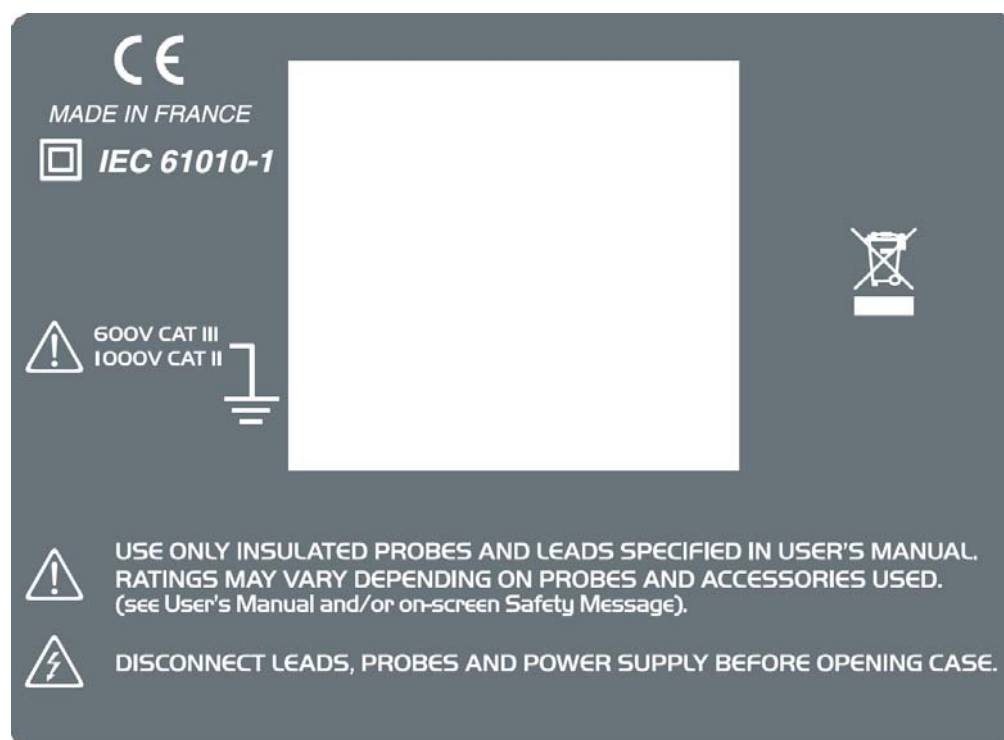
CE

MADE IN FRANCE

IEC 61010-1

600V CAT III
1000V CAT II

USE ONLY INSULATED PROBES AND LEADS SPECIFIED IN USER'S MANUAL. RATINGS MAY VARY DEPENDING ON PROBES AND ACCESSORIES USED. (see User's Manual and/or on-screen Safety Message).

DISCONNECT LEADS, PROBES AND POWER SUPPLY BEFORE OPENING CASE.